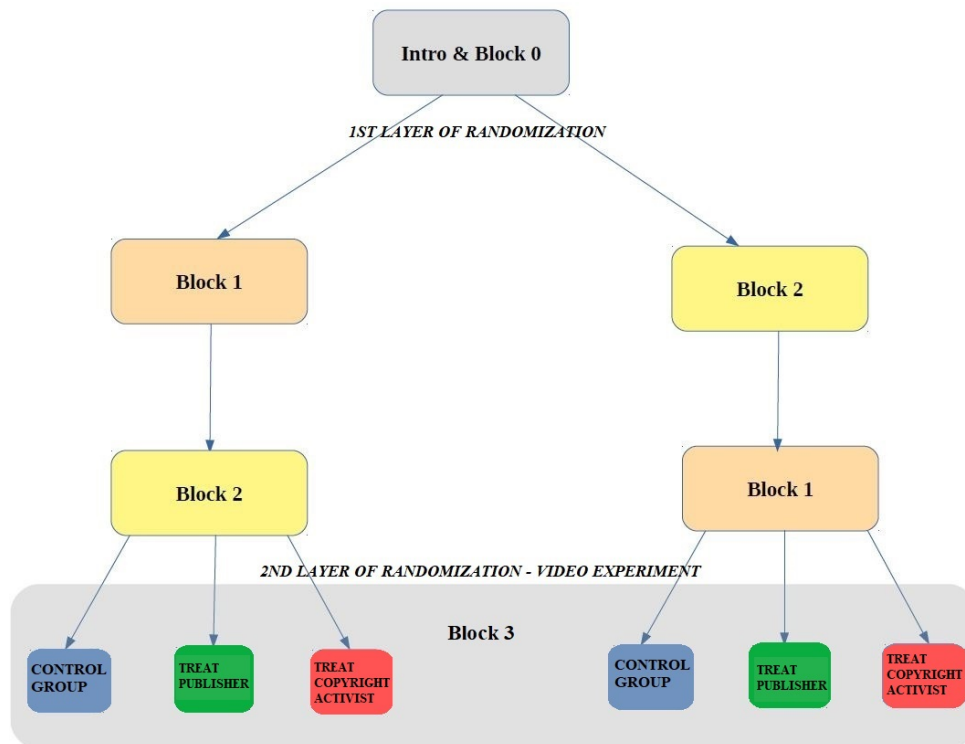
Intro & Block 0

1ST LAYER OF RANDOMIZATION

Block 1

Block 2

Block 2

Block 1

2ND LAYER OF RANDOMIZATION - VIDEO EXPERIMENT

Block 3

CONTROL GROUP

TREAT PUBLISHER

TREAT COPYRIGHT ACTIVIST

CONTROL GROUP

TREAT PUBLISHER

TREAT COPYRIGHT ACTIVIST